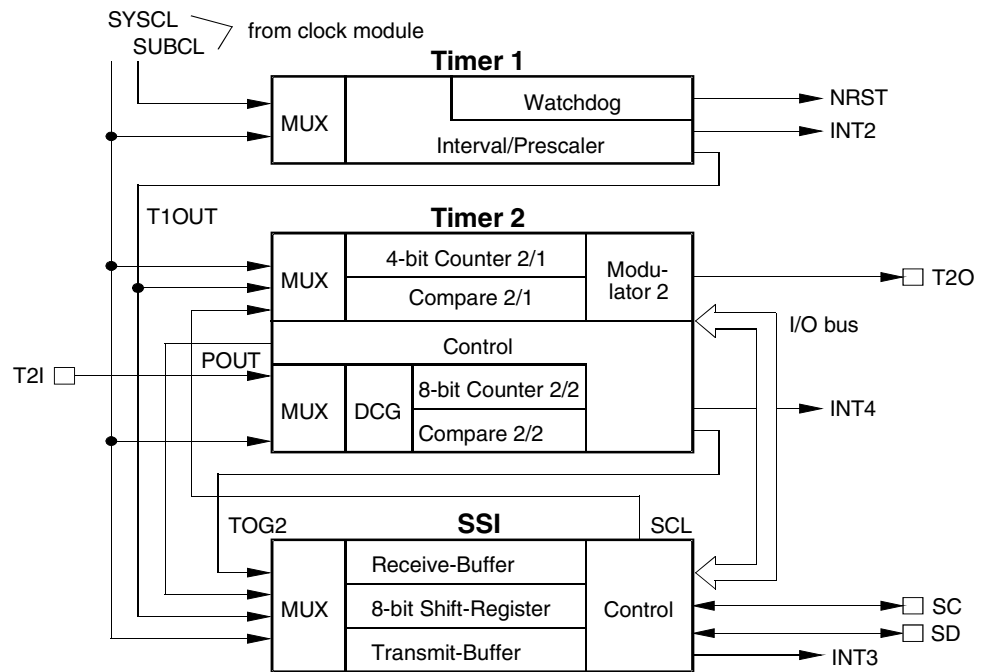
SYSCL
SUBCL
from clock module

Timer 1
MUX
Watchdog
Interval/Prescaler
NRST
INT2

T1OUT

Timer 2
MUX
4-bit Counter 2/1
Compare 2/1
Modulator 2
T2O
I/O bus
Control
POUT
T2I
MUX
DCG
8-bit Counter 2/2
Compare 2/2
INT4

TOG2
SSI
SCL
MUX
Receive-Buffer
8-bit Shift-Register
Transmit-Buffer
Control
SC
SD
INT3